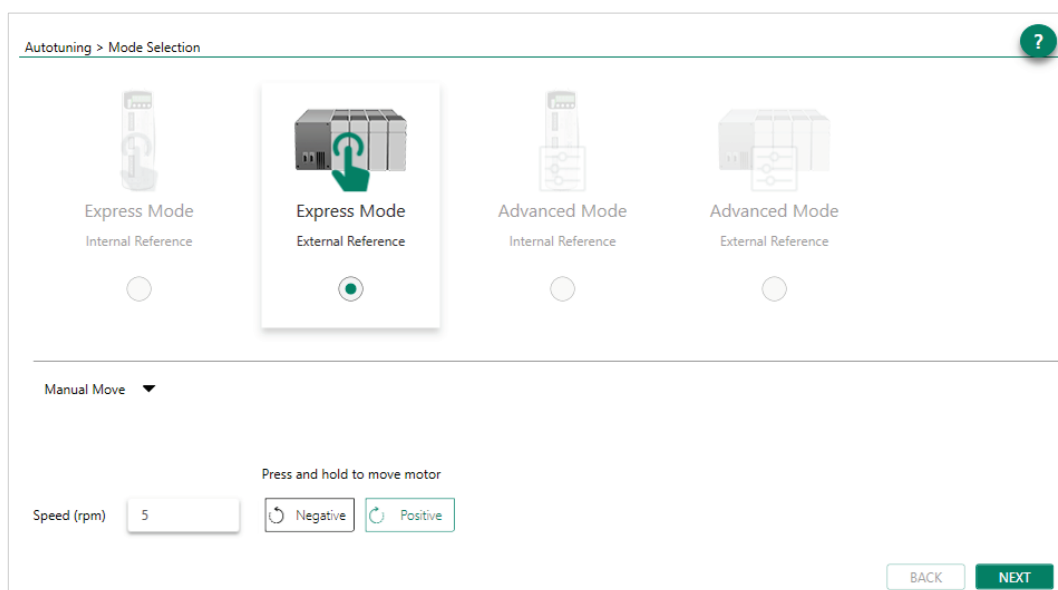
Autotuning > Mode Selection

?

Express Mode
Internal Reference

Express Mode
External Reference

Advanced Mode
Internal Reference

Advanced Mode
External Reference

Manual Move

Press and hold to move motor

Speed (rpm) 5

Negative

Positive

BACK

NEXT